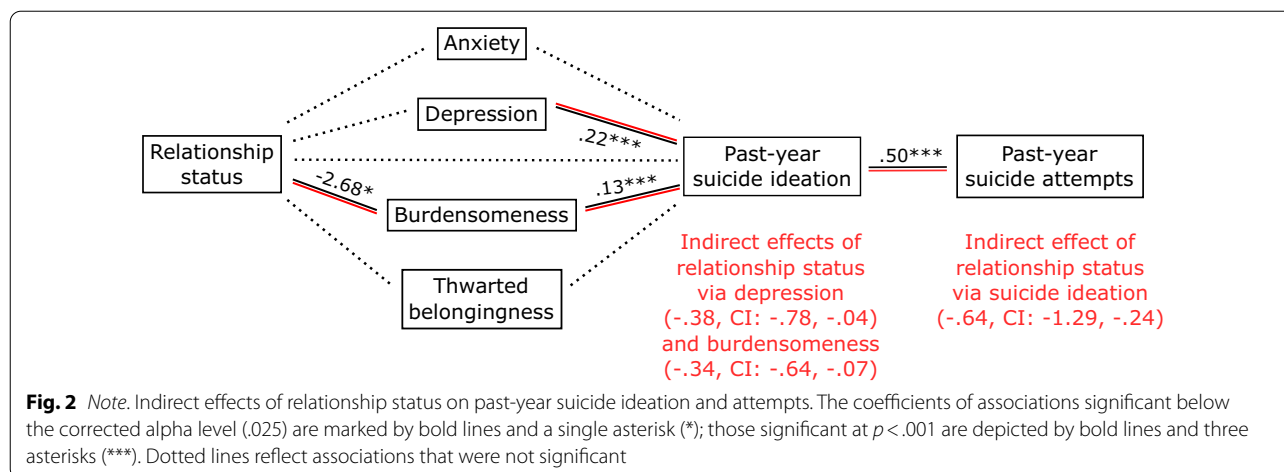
Anxiety

Depression

Relationship status

.22***

Past-year suicide ideation

.50***

Past-year suicide attempts

-2.68*

.13***

Burdensomeness

Thwarted belongingness

Indirect effects of relationship status via depression (-.38, CI: -.78, -.04) and burdensomeness (-.34, CI: -.64, -.07)

Indirect effect of relationship status via suicide ideation (-.64, CI: -1.29, -.24)

**Fig. 2** *Note*. Indirect effects of relationship status on past-year suicide ideation and attempts. The coefficients of associations significant below the corrected alpha level (.025) are marked by bold lines and a single asterisk (*); those significant at $p < .001$ are depicted by bold lines and three asterisks (***). Dotted lines reflect associations that were not significant